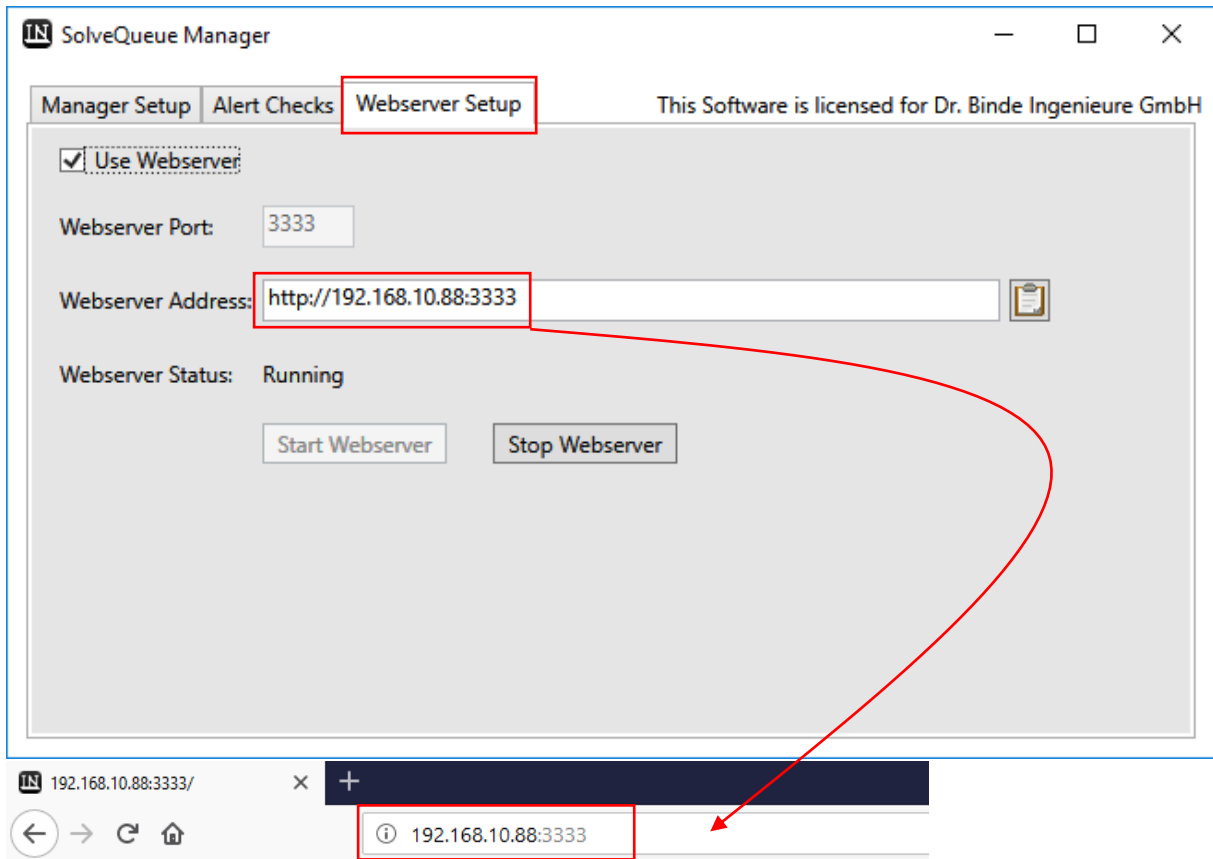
IN SolveQueue Manager

Manager Setup | Alert Checks | Webserver Setup

This Software is licensed for Dr. Binde Ingenieure GmbH

Use Webserver

Webserver Port: 3333

Webserver Address: http://192.168.10.88:3333

Webserver Status: Running

Start Webserver | Stop Webserver

IN 192.168.10.88:3333/ ×

+

192.168.10.88:3333